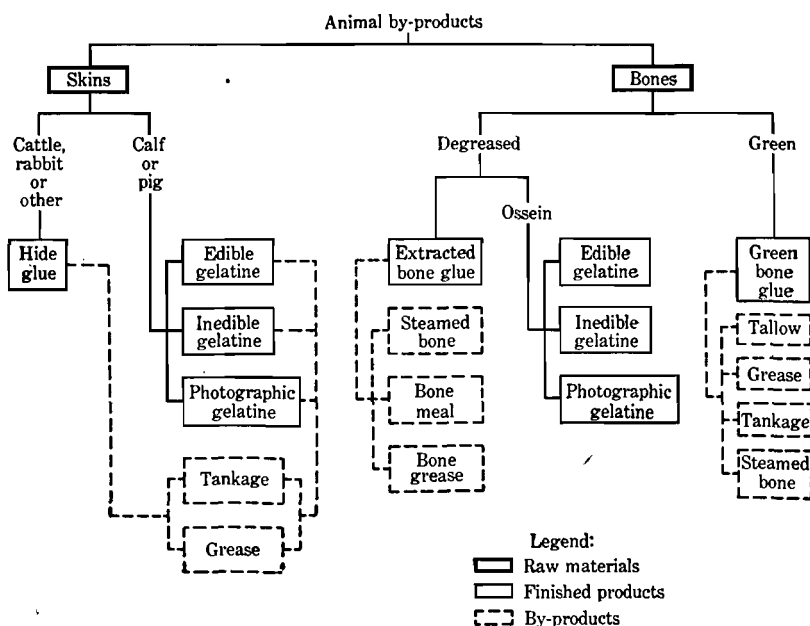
Animal by-products

Skins

Cattle, rabbit or other

Hide glue

Calf or pig

Edible gelatine

Inedible gelatine

Photographic gelatine

Tankage

Grease

Bones

Degreased

Extracted bone glue

Steamed bone

Bone meal

Bone grease

Ossein

Edible gelatine

Inedible gelatine

Photographic gelatine

Green

Green bone glue

Tallow

Grease

Tankage

Steamed bone

Legend:
Raw materials
Finished products
By-products